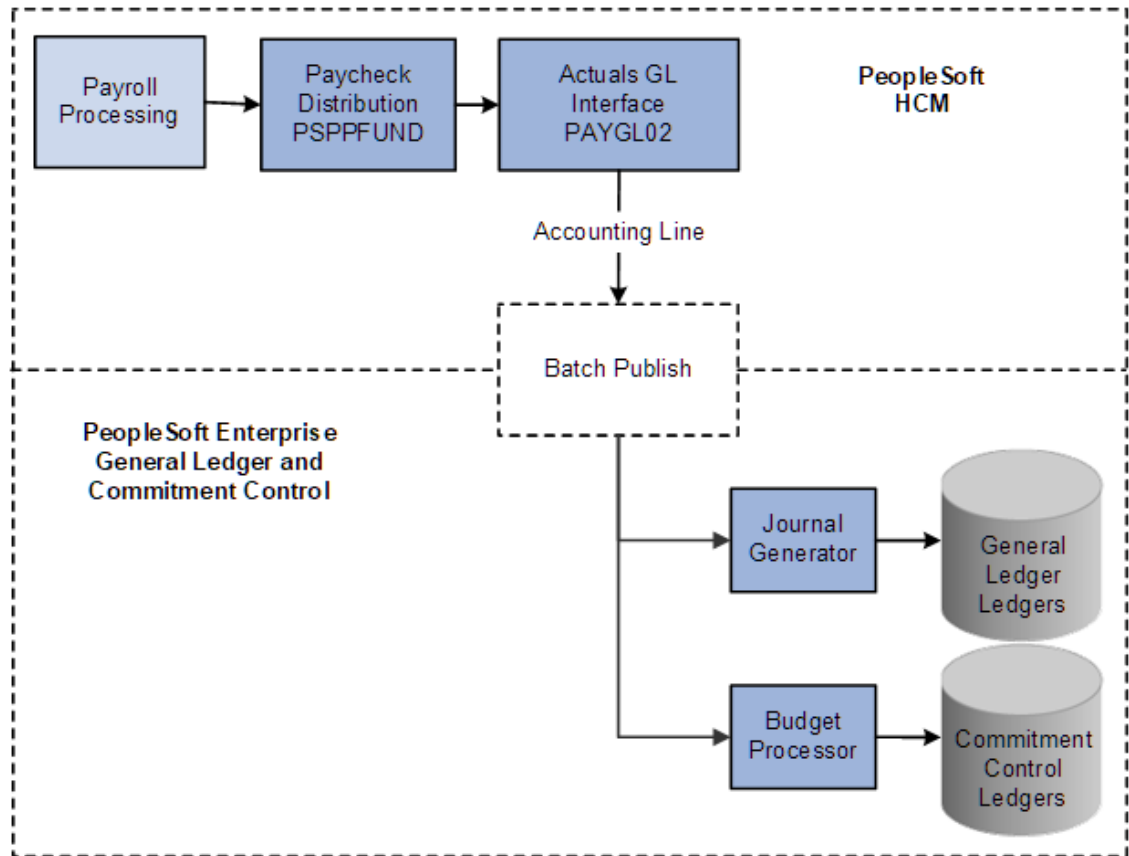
Payroll Processing

Paycheck Distribution PSPPFUND

Actuals GL Interface PAYGL02

PeopleSoft HCM

Accounting Line

Batch Publish

PeopleSoft Enterprise General Ledger and Commitment Control

Journal Generator

General Ledger Ledgers

Budget Processor

Commitment Control Ledgers